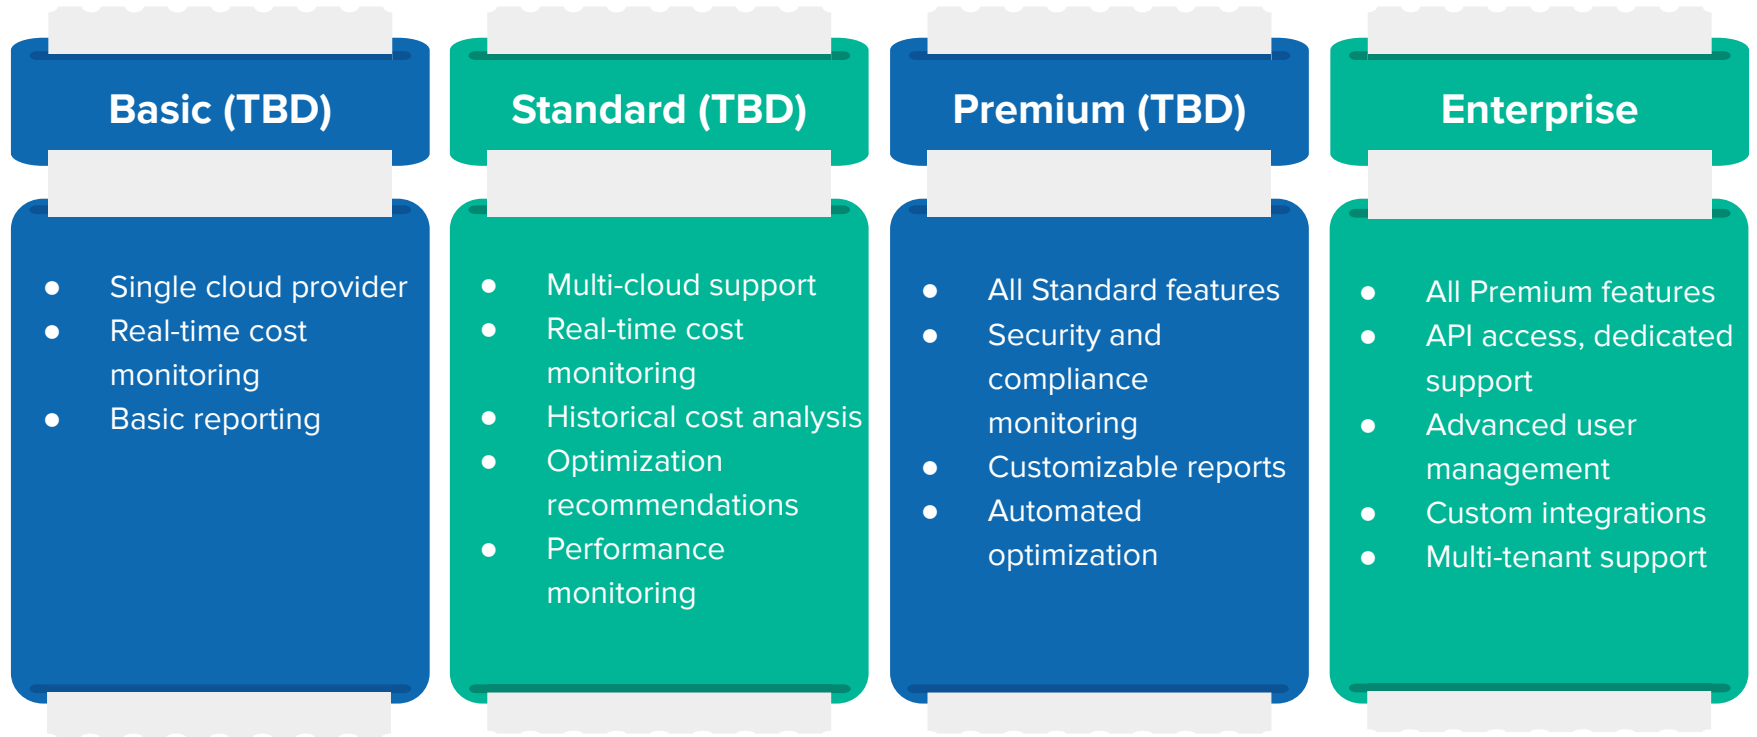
Basic (TBD)

- Single cloud provider
- Real-time cost monitoring
- Basic reporting

Standard (TBD)

- Multi-cloud support
- Real-time cost monitoring
- Historical cost analysis
- Optimization recommendations
- Performance monitoring

Premium (TBD)

- All Standard features
- Security and compliance monitoring
- Customizable reports
- Automated optimization

Enterprise

- All Premium features
- API access, dedicated support
- Advanced user management
- Custom integrations
- Multi-tenant support